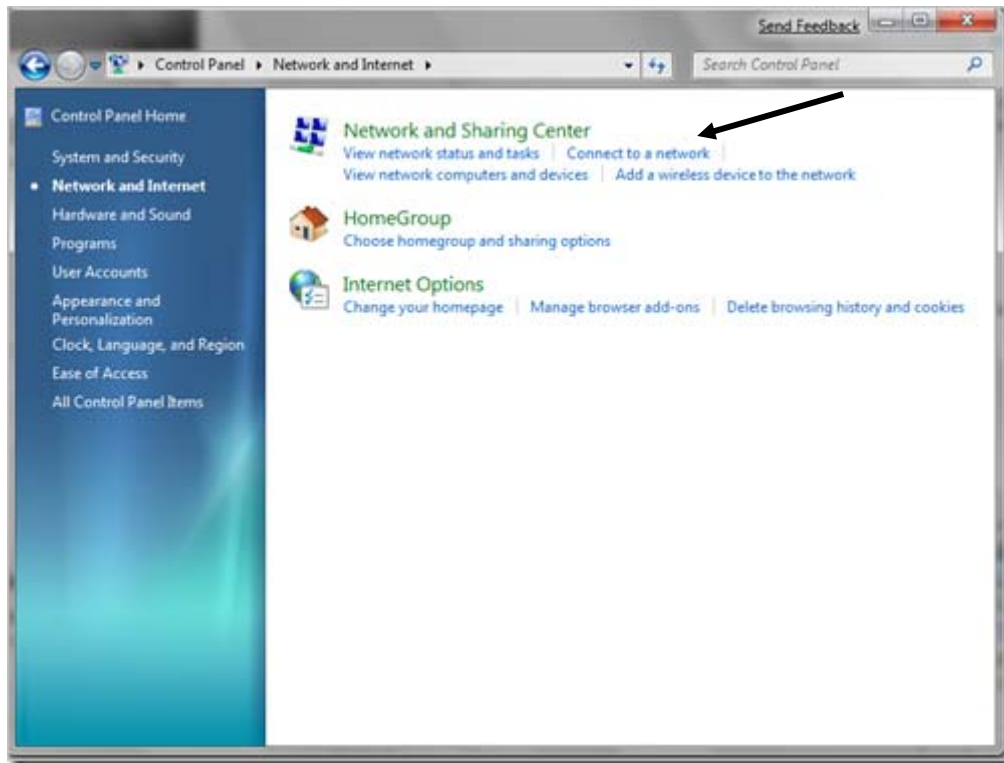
Send Feedback

▸ Control Panel ▸ Network and Internet ▸

Search Control Panel

Control Panel Home

System and Security

Network and Internet

Hardware and Sound

Programs

User Accounts

Appearance and Personalization

Clock, Language, and Region

Ease of Access

All Control Panel Items

Network and Sharing Center

View network status and tasks | Connect to a network | View network computers and devices | Add a wireless device to the network

HomeGroup

Choose homegroup and sharing options

Internet Options

Change your homepage | Manage browser add-ons | Delete browsing history and cookies